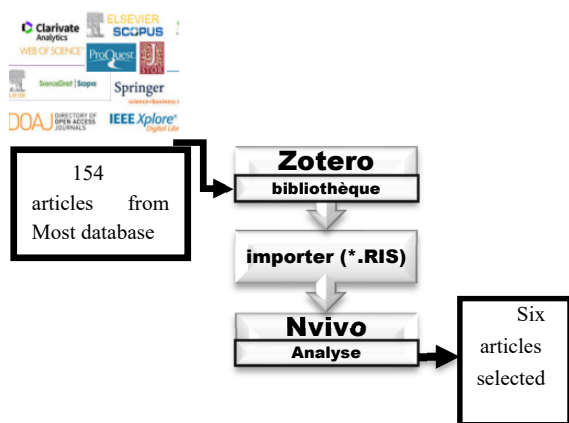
Clarivate Analytics
ELSEVIER SCOPUS
WEB OF SCIENCE
ProQuest
JSTOR
ScienceDirect | Scopus
Springer
DOAJ DIRECTORY OF OPEN ACCESS JOURNALS
IEEE Xplore Digital Libr

154 articles from Most database

Zotero
bibliothèque

importer (*.RIS)

Nvivo
Analyse

Six articles selected